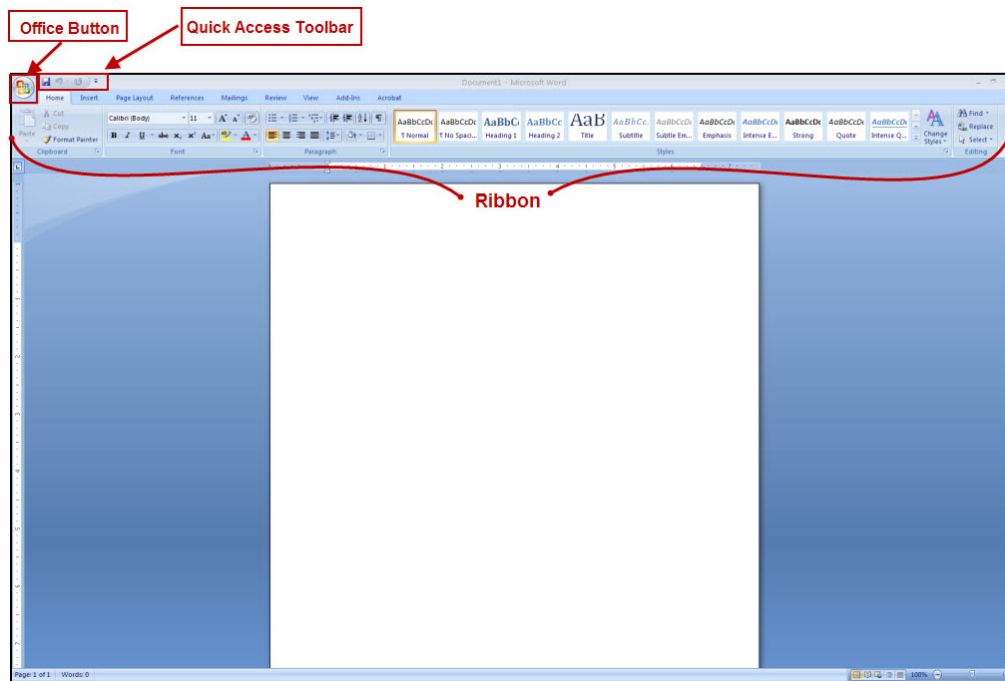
Office Button

Quick Access Toolbar

Document1 - Microsoft Word

Home Insert Page Layout References Mailings Review View Add-Ins Acrobat

Paste
Cut
Copy
Format Painter
Clipboard

Calibri (Body) 11
B I U abe $x_2$ $x^2$ Aa
Font

Paragraph

AaBbCcDc ¶ Normal
AaBbCcDc ¶ No Spaci...
AaBbCc Heading 1
AaBbCc Heading 2
AaB Title
AaBbCc. Subtitle
AaBbCcDc Subtle Em...
AaBbCcDc Emphasis
AaBbCcDc Intense E...
AaBbCcDc Strong
AaBbCcDc Quote
AaBbCcDc Intense Q...
Change Styles
Styles

Find
Replace
Select
Editing

Ribbon

Page: 1 of 1 Words: 0

100%